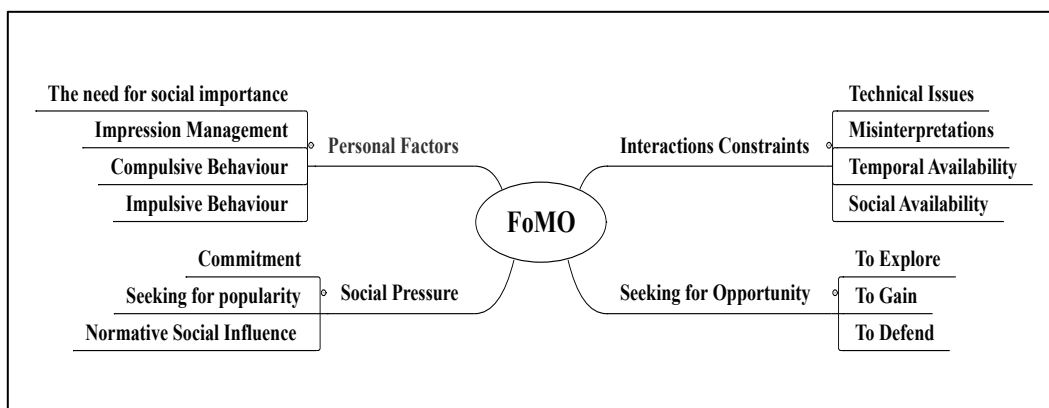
The need for social importance
Impression Management
Compulsive Behaviour
Impulsive Behaviour
Personal Factors

Interactions Constraints
Technical Issues
Misinterpretations
Temporal Availability
Social Availability

FoMO

Commitment
Seeking for popularity
Normative Social Influence
Social Pressure

Seeking for Opportunity
To Explore
To Gain
To Defend